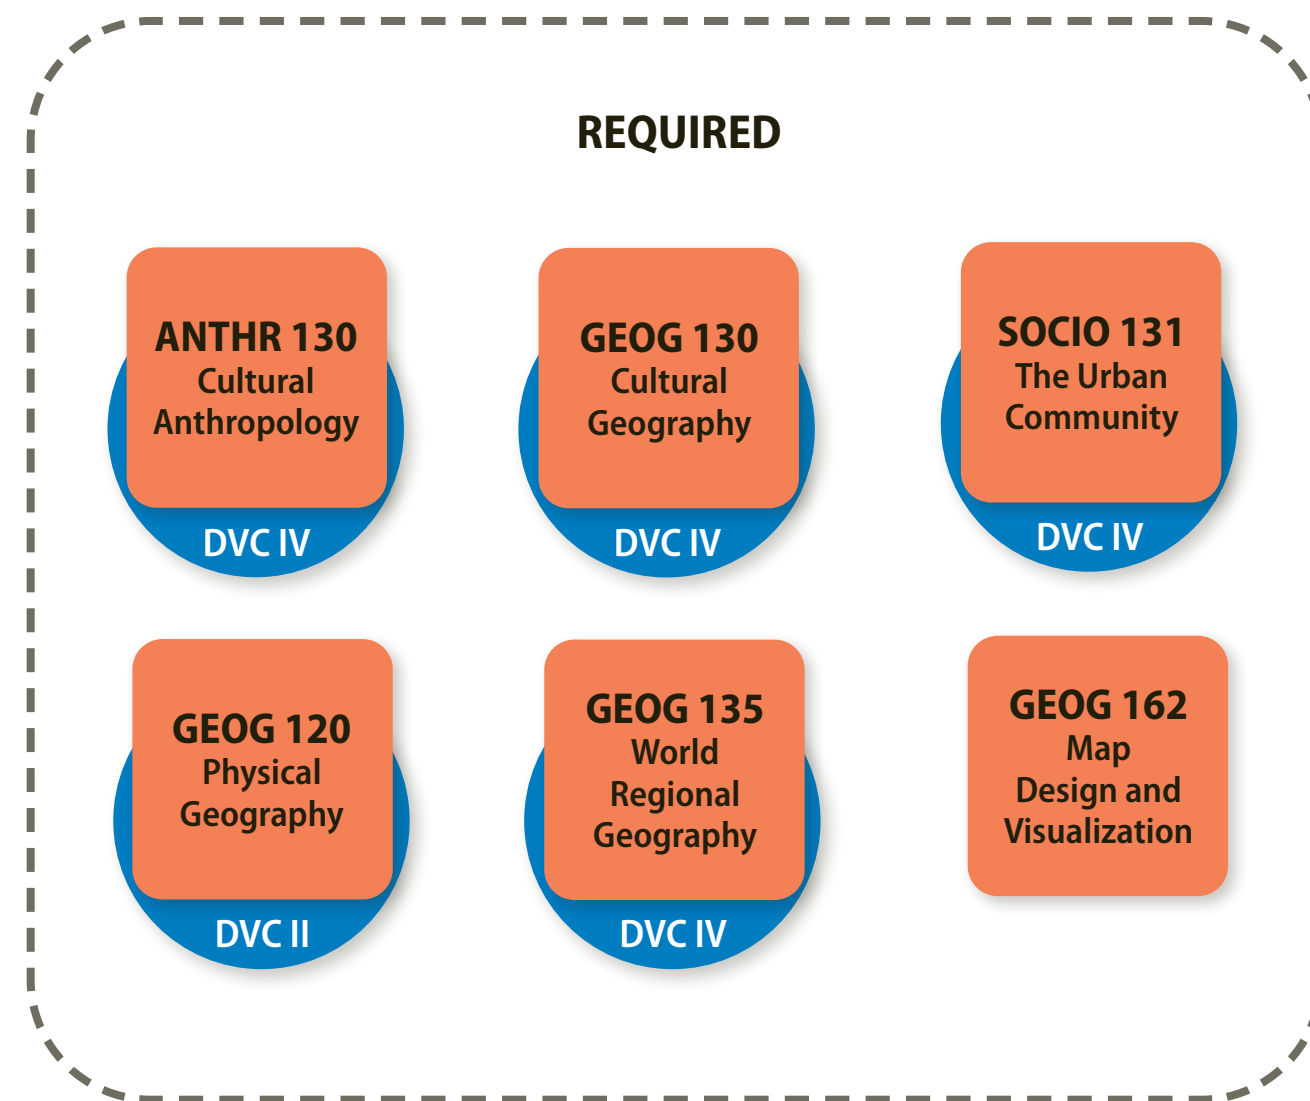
REQUIRED

ANTHR 130
Cultural Anthropology
DVC IV

GEOG 130
Cultural Geography
DVC IV

SOCIO 131
The Urban Community
DVC IV

GEOG 120
Physical Geography
DVC II

GEOG 135
World Regional Geography
DVC IV

GEOG 162
Map Design and Visualization